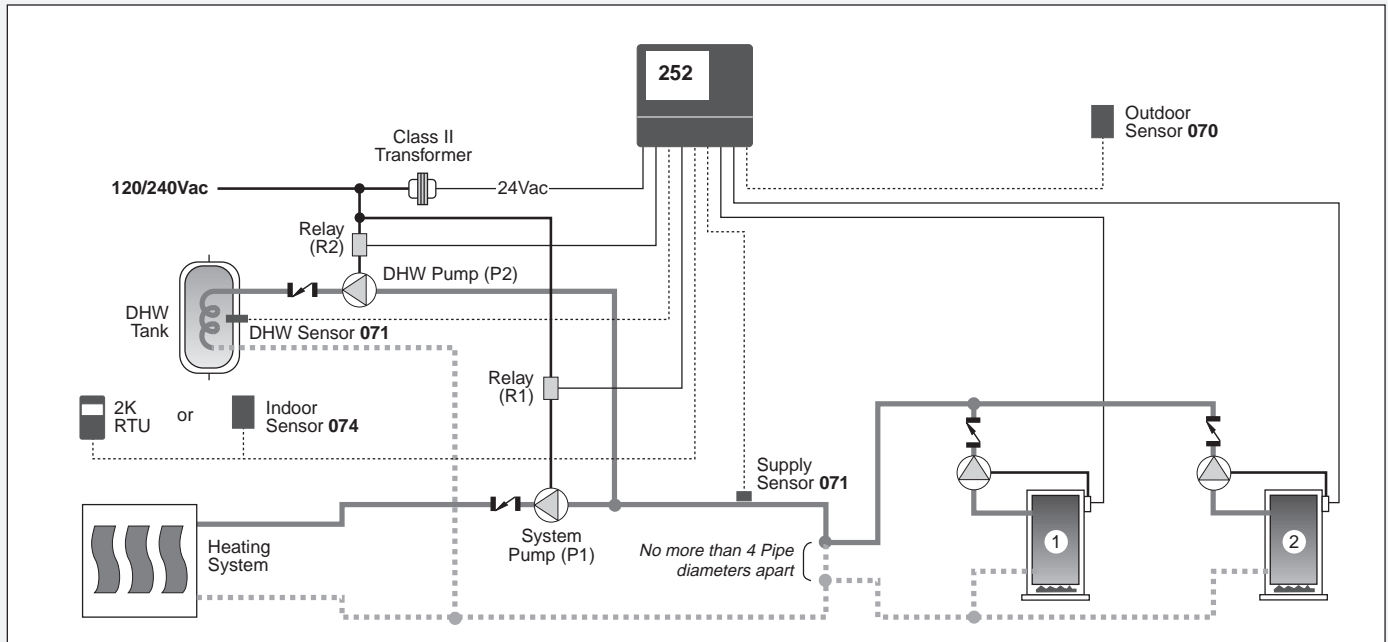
252

Outdoor Sensor **070**

Class II Transformer

120/240Vac

24Vac

Relay (R2)

DHW Pump (P2)

DHW Tank

DHW Sensor **071**

Relay (R1)

2K RTU

or

Indoor Sensor **074**

Supply Sensor **071**

Heating System

System Pump (P1)

*No more than 4 Pipe diameters apart*

1

2